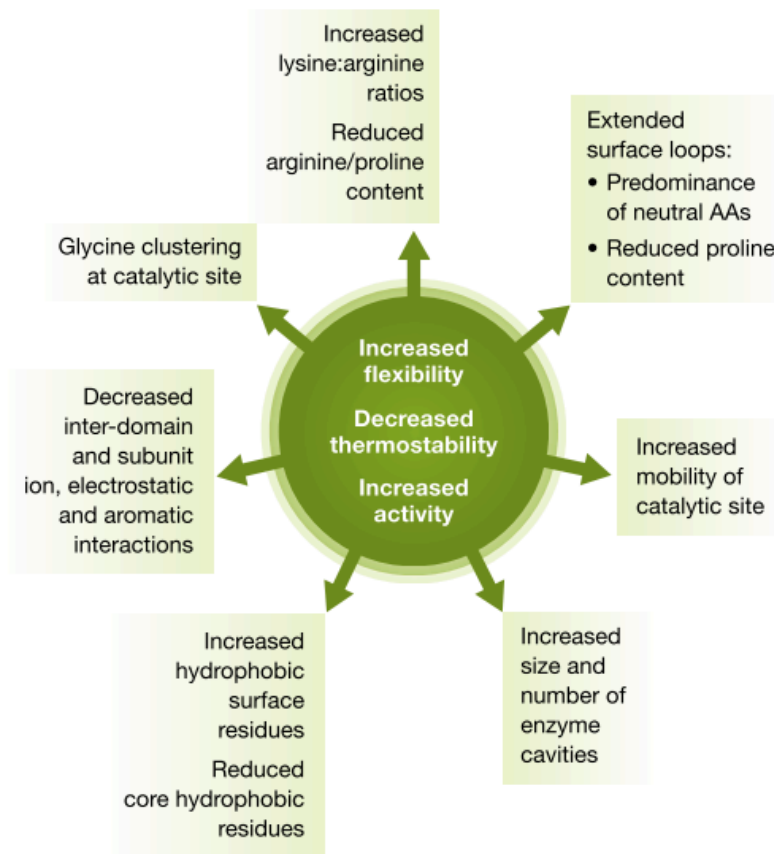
Increased lysine:arginine ratios

Reduced arginine/proline content

Extended surface loops:
• Predominance of neutral AAs
• Reduced proline content

Glycine clustering at catalytic site

Increased flexibility

Decreased thermostability

Increased activity

Decreased inter-domain and subunit ion, electrostatic and aromatic interactions

Increased mobility of catalytic site

Increased hydrophobic surface residues

Reduced core hydrophobic residues

Increased size and number of enzyme cavities